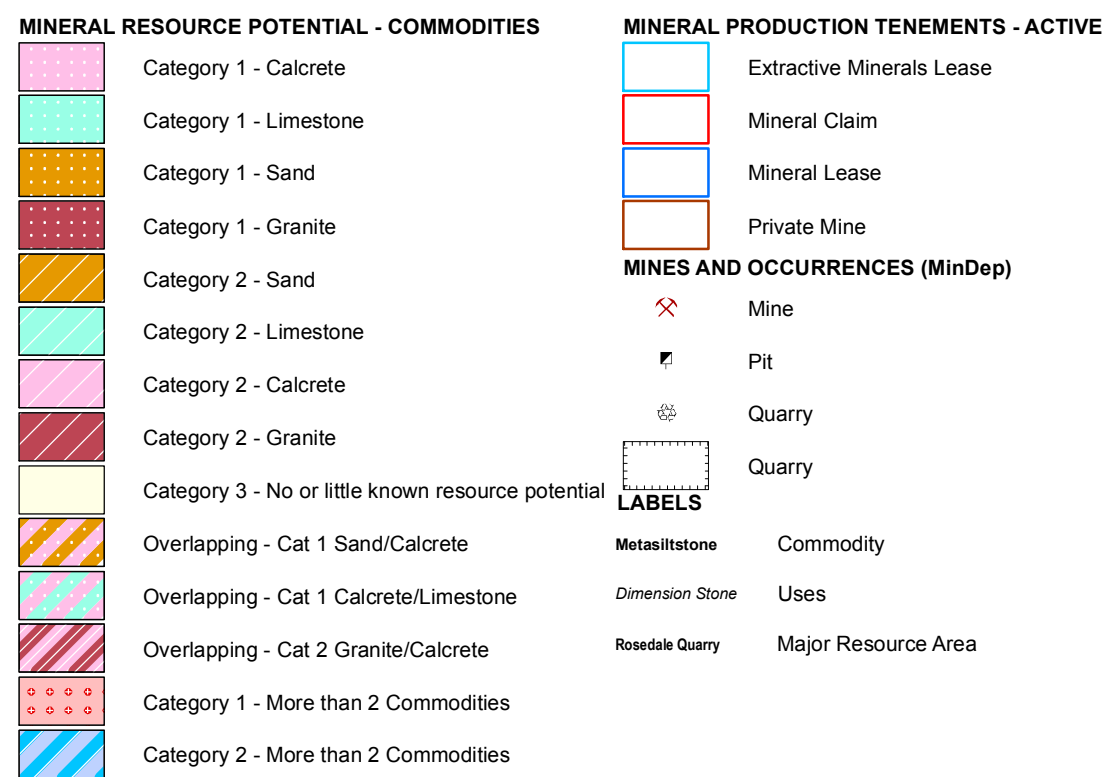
MINERAL RESOURCE POTENTIAL - COMMODITIES

Category 1 - Calcrete

Category 1 - Limestone

Category 1 - Sand

Category 1 - Granite

Category 2 - Sand

Category 2 - Limestone

Category 2 - Calcrete

Category 2 - Granite

Category 3 - No or little known resource potential

Overlapping - Cat 1 Sand/Calcrete

Overlapping - Cat 1 Calcrete/Limestone

Overlapping - Cat 2 Granite/Calcrete

Category 1 - More than 2 Commodities

Category 2 - More than 2 Commodities

MINERAL PRODUCTION TENEMENTS - ACTIVE

Extractive Minerals Lease

Mineral Claim

Mineral Lease

Private Mine

MINES AND OCCURRENCES (MinDep)

Mine

Pit

Quarry

Quarry

LABELS

Metasiltstone Commodity

Dimension Stone Uses

Rosedale Quarry Major Resource Area